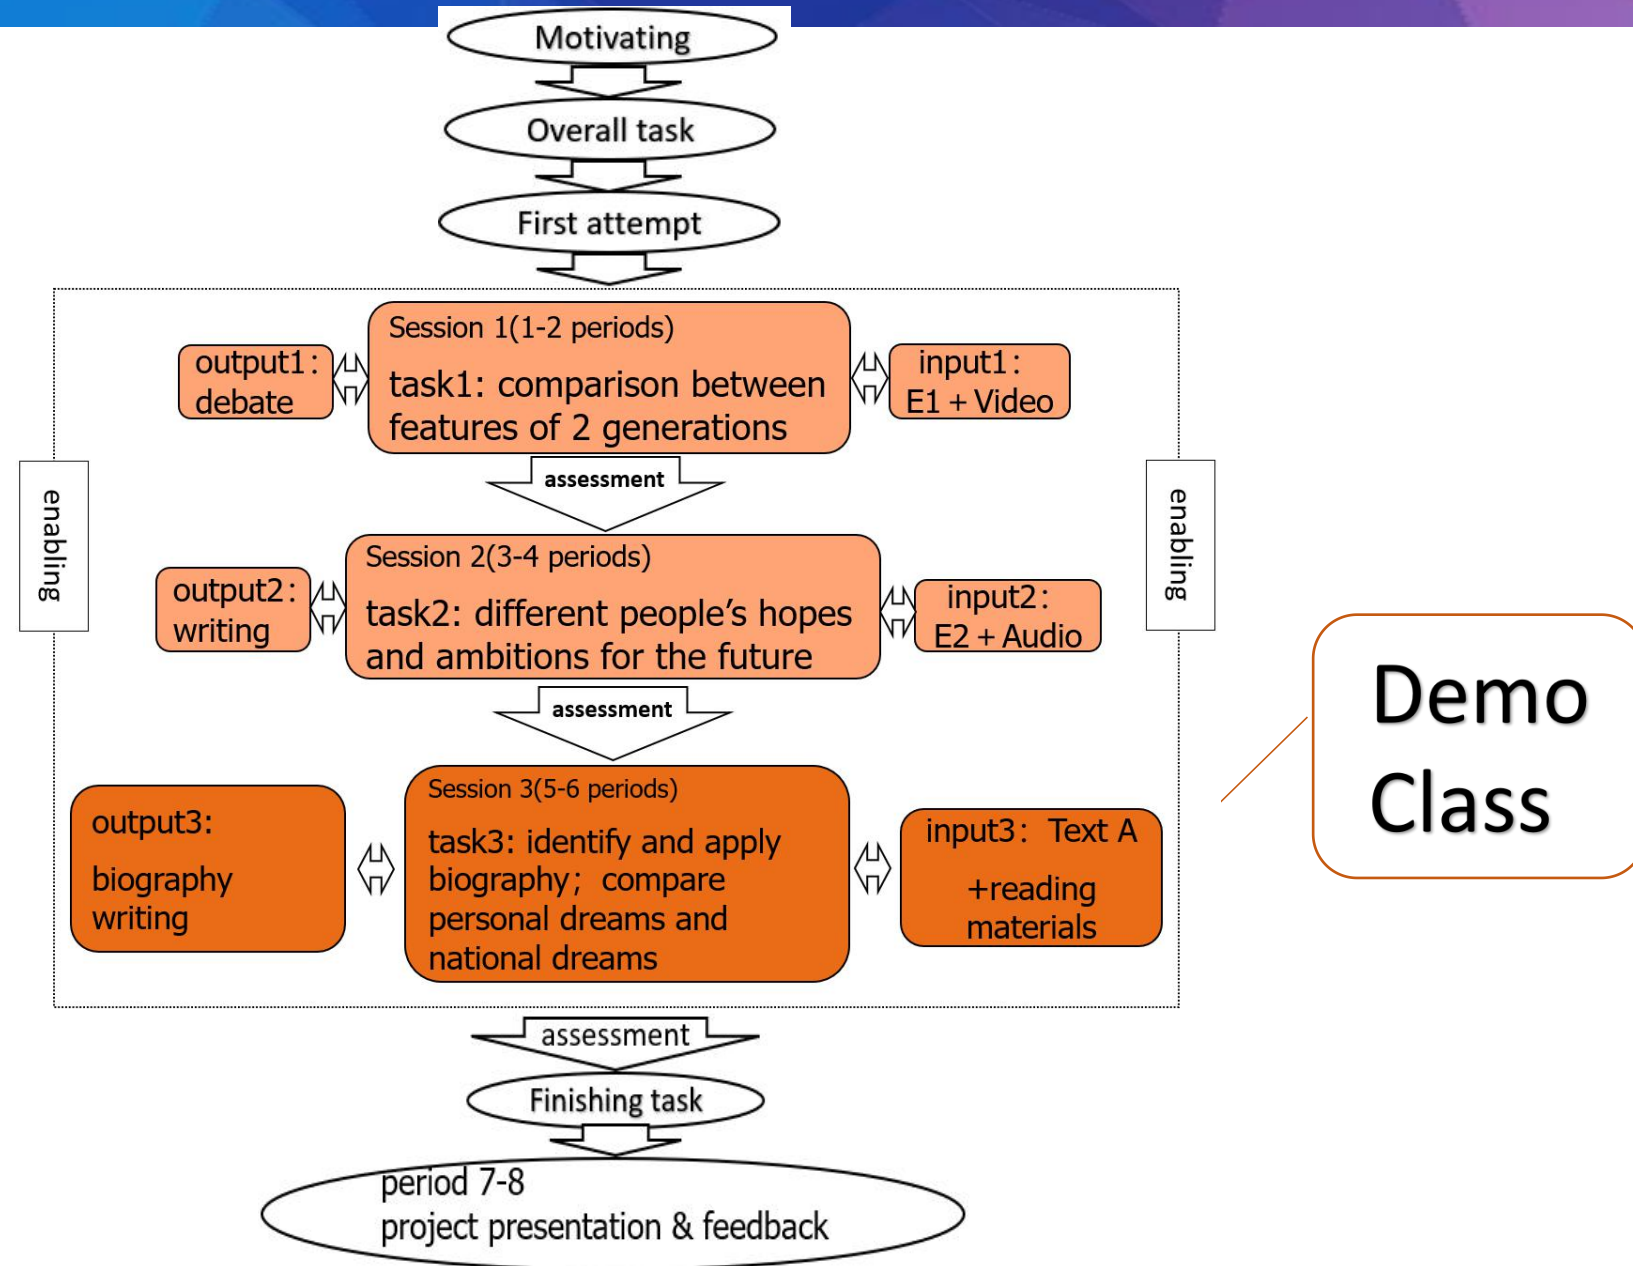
Motivating

Overall task

First attempt

enabling

output1：debate

Session 1(1-2 periods)

task1: comparison between features of 2 generations

input1：E1 + Video

enabling

assessment

output2：writing

Session 2(3-4 periods)

task2: different people's hopes and ambitions for the future

input2：E2 + Audio

assessment

output3: biography writing

Session 3(5-6 periods)

task3: identify and apply biography；compare personal dreams and national dreams

input3：Text A +reading materials

Demo Class

assessment

Finishing task

period 7-8
project presentation & feedback